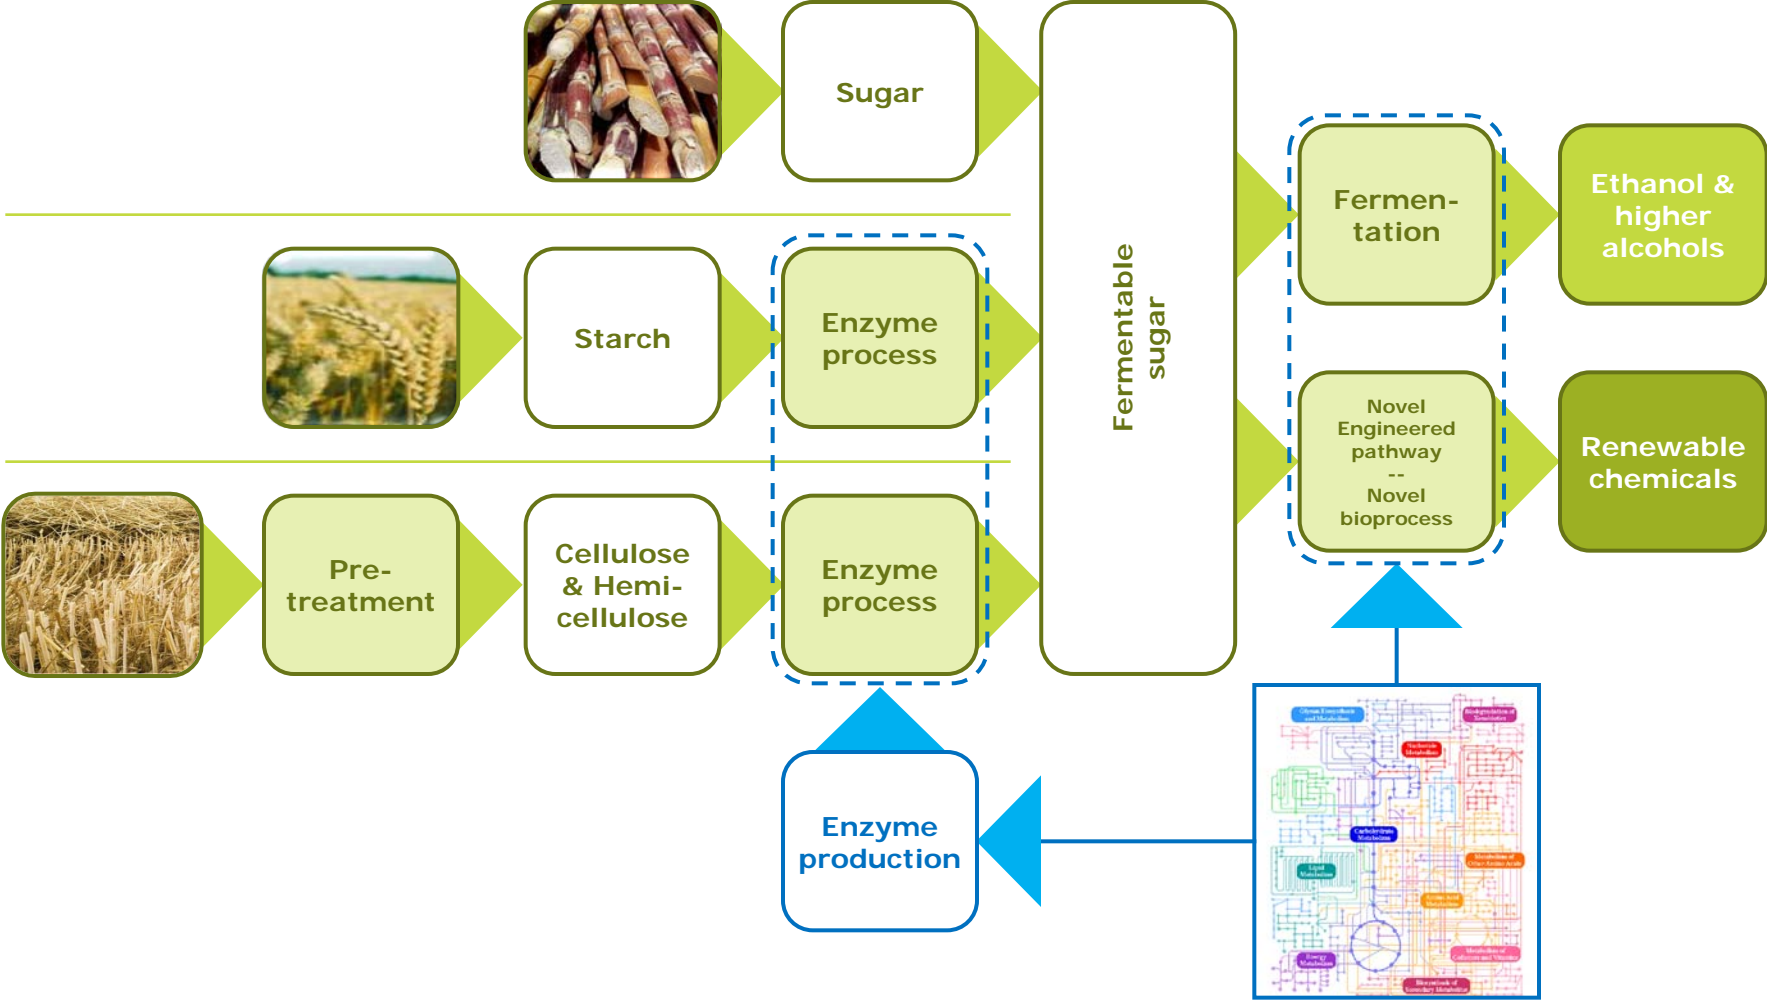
Sugar

Starch

Enzyme process

Pre-treatment

Cellulose & Hemicellulose

Enzyme process

Fermentable sugar

Fermentation

Novel Engineered pathway -- Novel bioprocess

Ethanol & higher alcohols

Renewable chemicals

Enzyme production